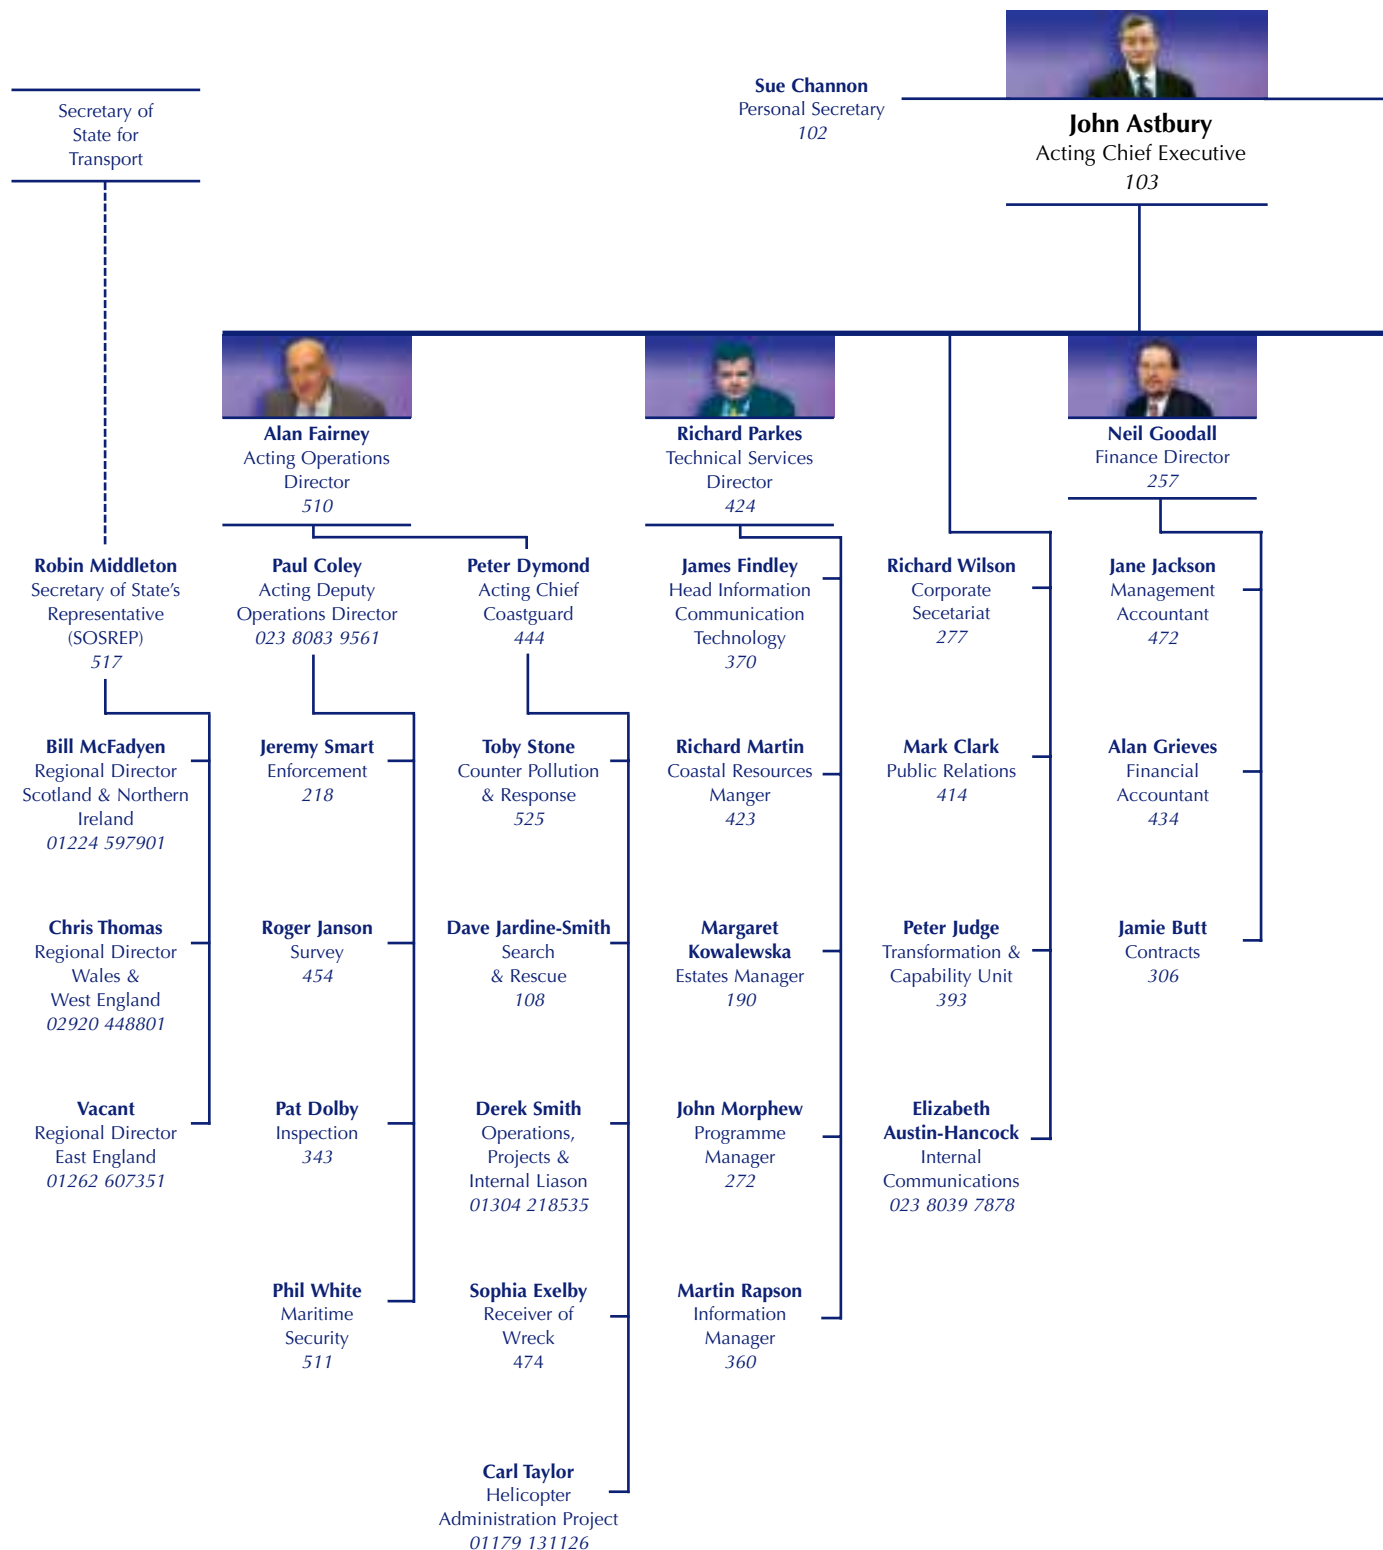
Secretary of State for Transport

Sue Channon
Personal Secretary
102

John Astbury
Acting Chief Executive
103

Alan Fairney
Acting Operations Director
510

Richard Parkes
Technical Services Director
424

Neil Goodall
Finance Director
257

Robin Middleton
Secretary of State's Representative (SOSREP)
517

Bill McFadyen
Regional Director Scotland & Northern Ireland
01224 597901

Chris Thomas
Regional Director Wales & West England
02920 448801

Vacant
Regional Director East England
01262 607351

Paul Coley
Acting Deputy Operations Director
023 8083 9561

Jeremy Smart
Enforcement
218

Roger Janson
Survey
454

Pat Dolby
Inspection
343

Phil White
Maritime Security
511

Peter Dymond
Acting Chief Coastguard
444

Toby Stone
Counter Pollution & Response
525

Dave Jardine-Smith
Search & Rescue
108

Derek Smith
Operations, Projects & Internal Liason
01304 218535

Sophia Exelby
Receiver of Wreck
474

Carl Taylor
Helicopter Administration Project
01179 131126

James Findley
Head Information Communication Technology
370

Richard Martin
Coastal Resources Manger
423

Margaret Kowalewska
Estates Manager
190

John Morphew
Programme Manager
272

Martin Rapson
Information Manager
360

Richard Wilson
Corporate Secetariat
277

Mark Clark
Public Relations
414

Peter Judge
Transformation & Capability Unit
393

Elizabeth Austin-Hancock
Internal Communications
023 8039 7878

Jane Jackson
Management Accountant
472

Alan Grieves
Financial Accountant
434

Jamie Butt
Contracts
306